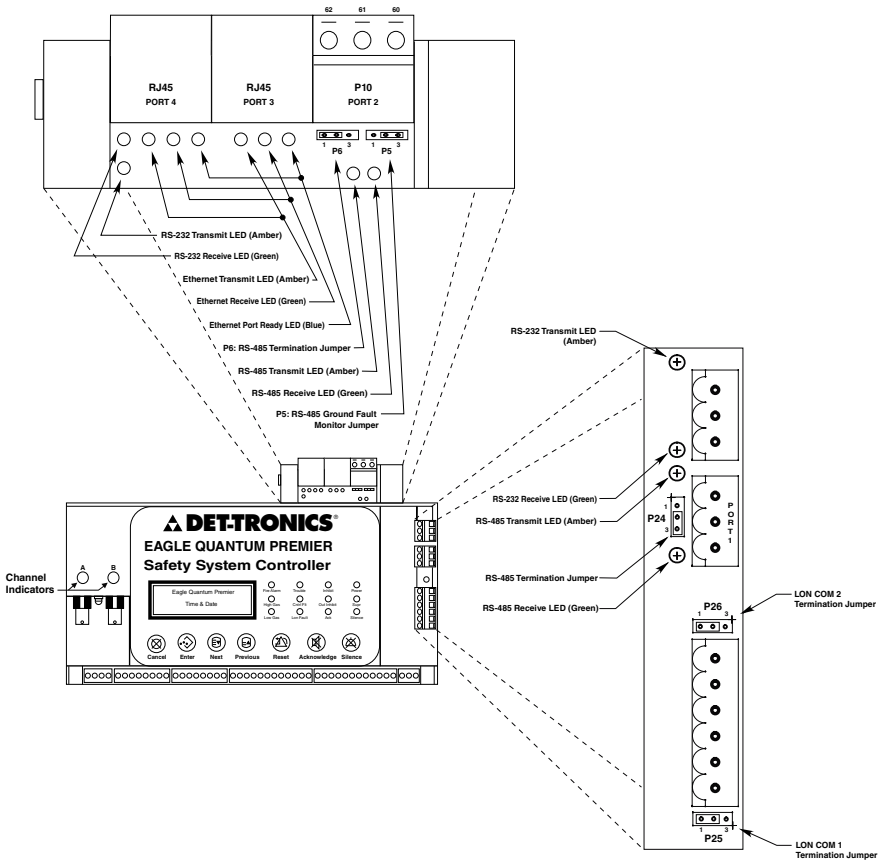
62 61 60

RJ45
PORT 4

RJ45
PORT 3

P10
PORT 2

1 3
P6

1 3
P5

RS-232 Transmit LED (Amber)

RS-232 Receive LED (Green)

Ethernet Transmit LED (Amber)

Ethernet Receive LED (Green)

Ethernet Port Ready LED (Blue)

P6: RS-485 Termination Jumper

RS-485 Transmit LED (Amber)

RS-485 Receive LED (Green)

P5: RS-485 Ground Fault Monitor Jumper

RS-232 Transmit LED (Amber)

RS-232 Receive LED (Green)

RS-485 Transmit LED (Amber)

RS-485 Termination Jumper

RS-485 Receive LED (Green)

P24
1
3

PORT 1

LON COM 2 Termination Jumper

P26
1 3

LON COM 1 Termination Jumper

1 3
P25

Channel Indicators

A B

DET-TRONICS®
EAGLE QUANTUM PREMIER
Safety System Controller

Eagle Quantum Premier
Time & Date

Fire Alarm
Trouble
Inhibit
Power
High Gas
Cntrl Flt
Out Inhibit
Supv
Low Gas
Lon Fault
Ack
Silence

Cancel
Enter
Next
Previous
Reset
Acknowledge
Silence